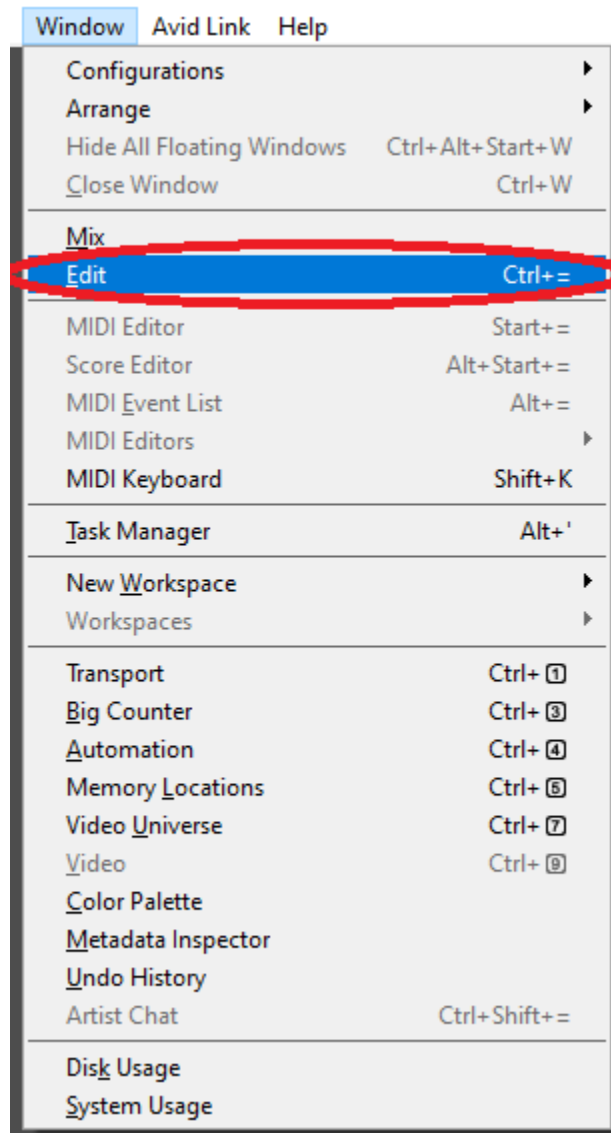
Window Avid Link Help

Configurations
Arrange
Hide All Floating Windows Ctrl+Alt+Start+W
Close Window Ctrl+W

Mix
Edit Ctrl+=

MIDI Editor Start+=
Score Editor Alt+Start+=
MIDI Event List Alt+=
MIDI Editors
MIDI Keyboard Shift+K

Task Manager Alt+'

New Workspace
Workspaces

Transport Ctrl+1
Big Counter Ctrl+3
Automation Ctrl+4
Memory Locations Ctrl+5
Video Universe Ctrl+7
Video Ctrl+9
Color Palette
Metadata Inspector
Undo History
Artist Chat Ctrl+Shift+=

Disk Usage
System Usage